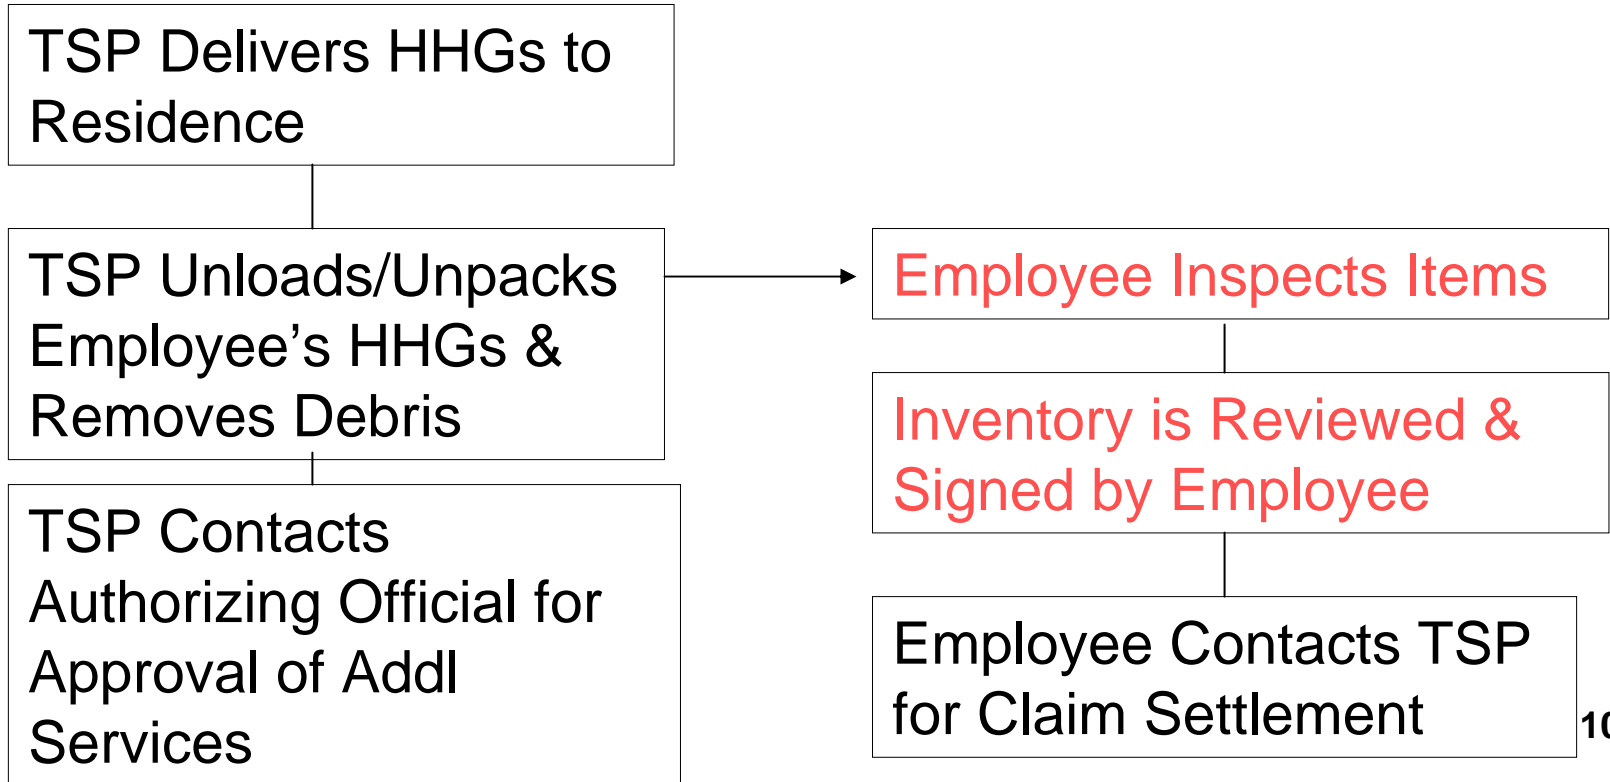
TSP Delivers HHGs to Residence

TSP Unloads/Unpacks Employee’s HHGs & Removes Debris

TSP Contacts Authorizing Official for Approval of Addl Services

Employee Inspects Items

Inventory is Reviewed & Signed by Employee

Employee Contacts TSP for Claim Settlement

1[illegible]